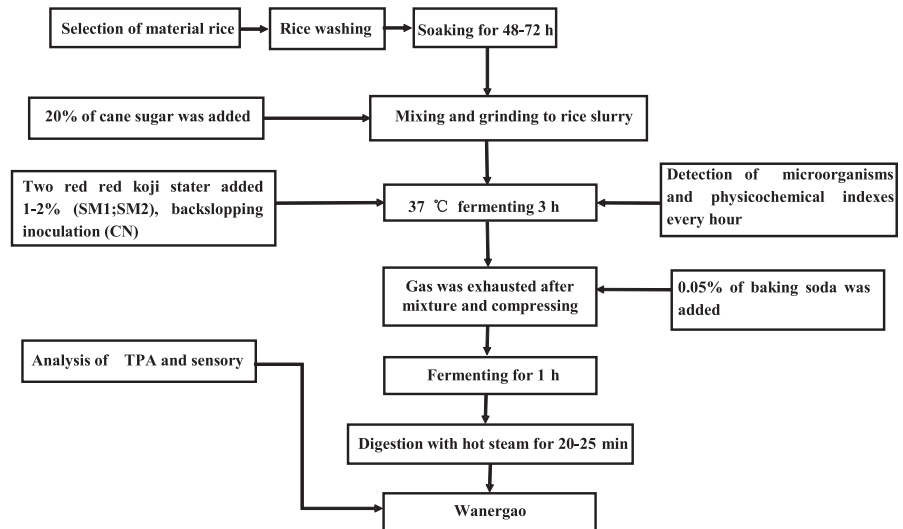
Selection of material rice

Rice washing

Soaking for 48-72 h

20% of cane sugar was added

Mixing and grinding to rice slurry

Two red red koji stater added 1-2% (SM1;SM2), backslopping inoculation (CN)

37 ℃ fermenting 3 h

Detection of microorganisms and physicochemical indexes every hour

Gas was exhausted after mixture and compressing

0.05% of baking soda was added

Analysis of TPA and sensory

Fermenting for 1 h

Digestion with hot steam for 20-25 min

Wanergao